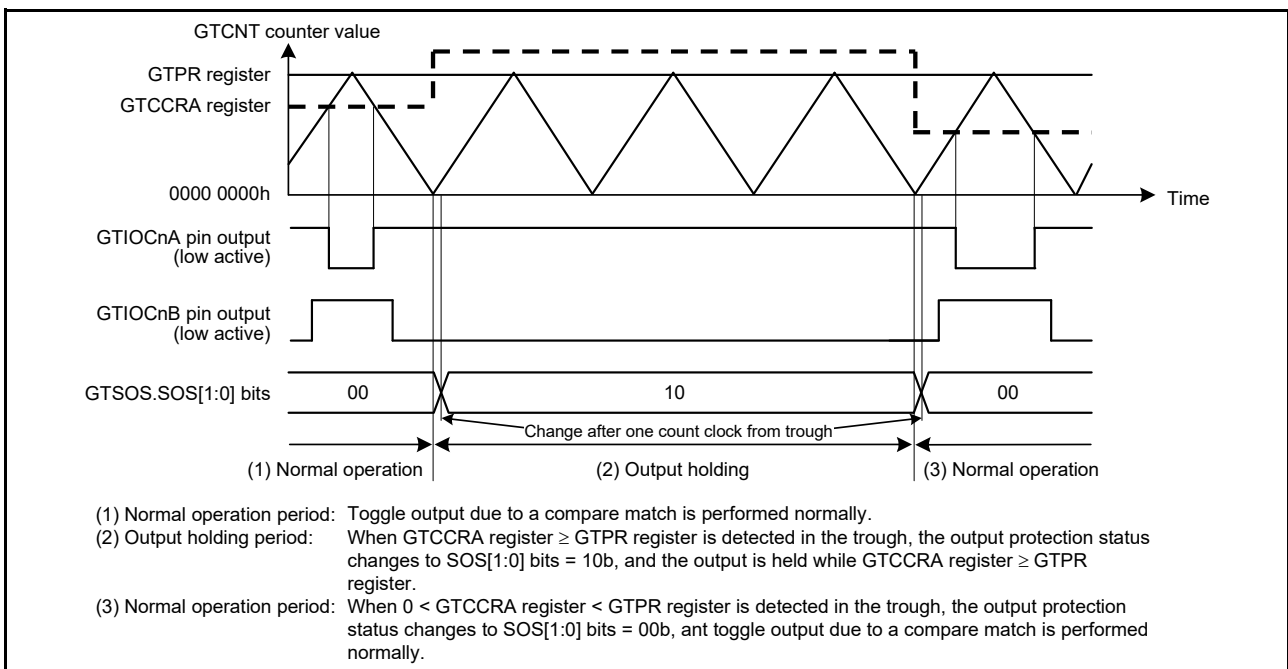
GTCNT counter value

GTPR register

GTCCRA register

0000 0000h

Time

GTIOCnA pin output (low active)

GTIOCnB pin output (low active)

GTSOS.SOS[1:0] bits

00

10

00

Change after one count clock from trough

(1) Normal operation

(2) Output holding

(3) Normal operation

(1) Normal operation period: Toggle output due to a compare match is performed normally.
(2) Output holding period: When GTCCRA register $\geq$ GTPR register is detected in the trough, the output protection status changes to SOS[1:0] bits = 10b, and the output is held while GTCCRA register $\geq$ GTPR register.
(3) Normal operation period: When 0 < GTCCRA register < GTPR register is detected in the trough, the output protection status changes to SOS[1:0] bits = 00b, ant toggle output due to a compare match is performed normally.